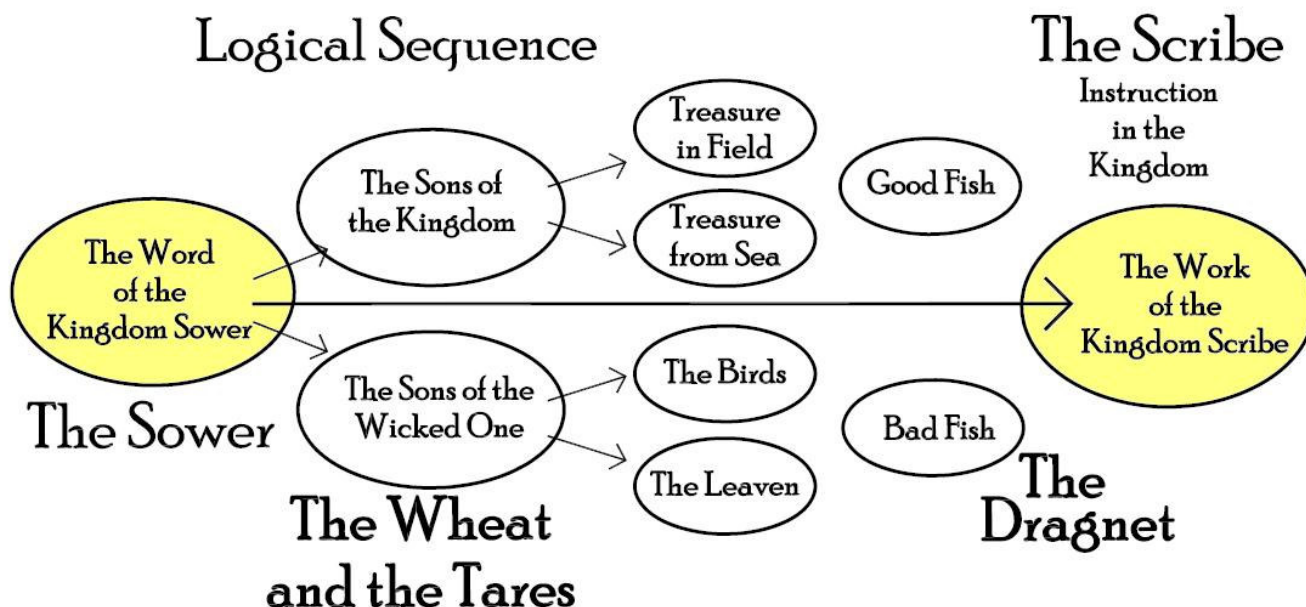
Logical Sequence

The Scribe

Instruction in the Kingdom

The Word of the Kingdom Sower

The Sons of the Kingdom

Treasure in Field

Treasure from Sea

Good Fish

The Work of the Kingdom Scribe

The Sons of the Wicked One

The Birds

The Leaven

Bad Fish

The Sower

The Wheat and the Tares

The Dragnet